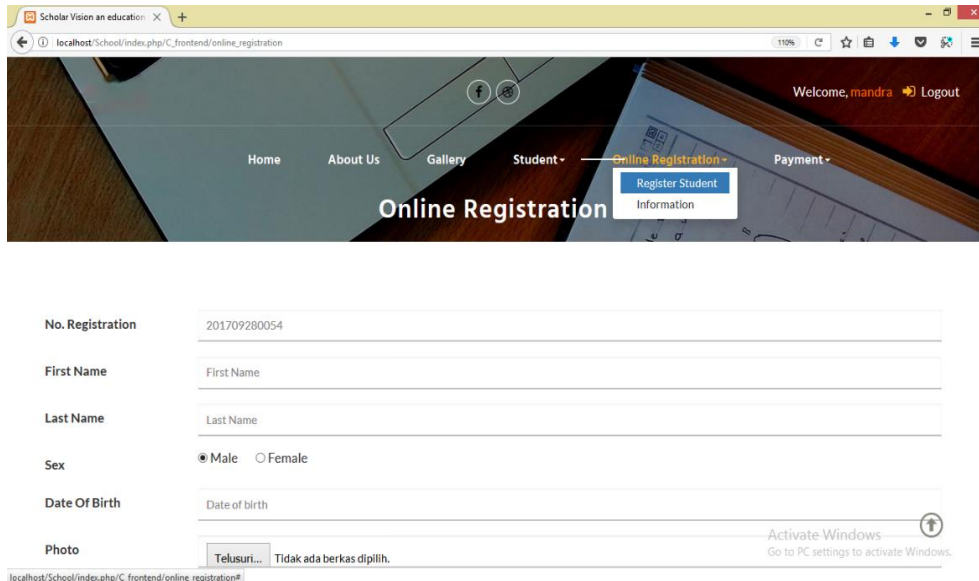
Scholar Vision an education ×  +

localhost/School/index.php/C_frontend/online_registration

110%

Welcome, mandra  Logout

Home  About Us  Gallery  Student ▾  Online Registration ▾  Payment ▾

Register Student
Information

Online Registration

No. Registration  201709280054

First Name  First Name

Last Name  Last Name

Sex  ◉ Male  ○ Female

Date Of Birth  Date of birth

Photo  Telusuri...  Tidak ada berkas dipilih.

Activate Windows
Go to PC settings to activate Windows.

localhost/School/index.php/C_frontend/online_registration#